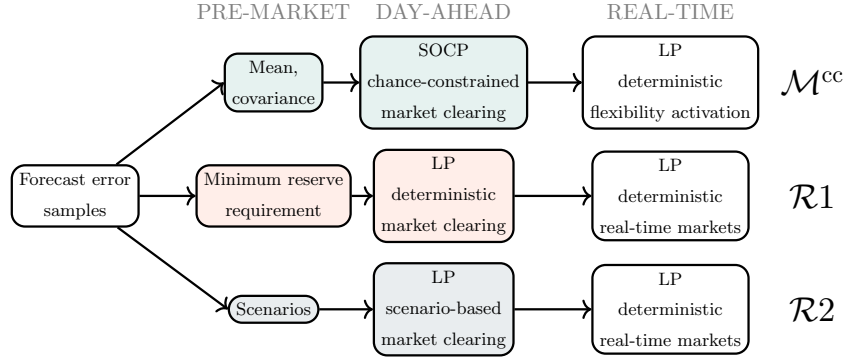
PRE-MARKET DAY-AHEAD REAL-TIME

Forecast error samples

Mean, covariance

SOCP chance-constrained market clearing

LP deterministic flexibility activation

$\mathcal{M}^{cc}$

Minimum reserve requirement

LP deterministic market clearing

LP deterministic real-time markets

$\mathcal{R}1$

Scenarios

LP scenario-based market clearing

LP deterministic real-time markets

$\mathcal{R}2$